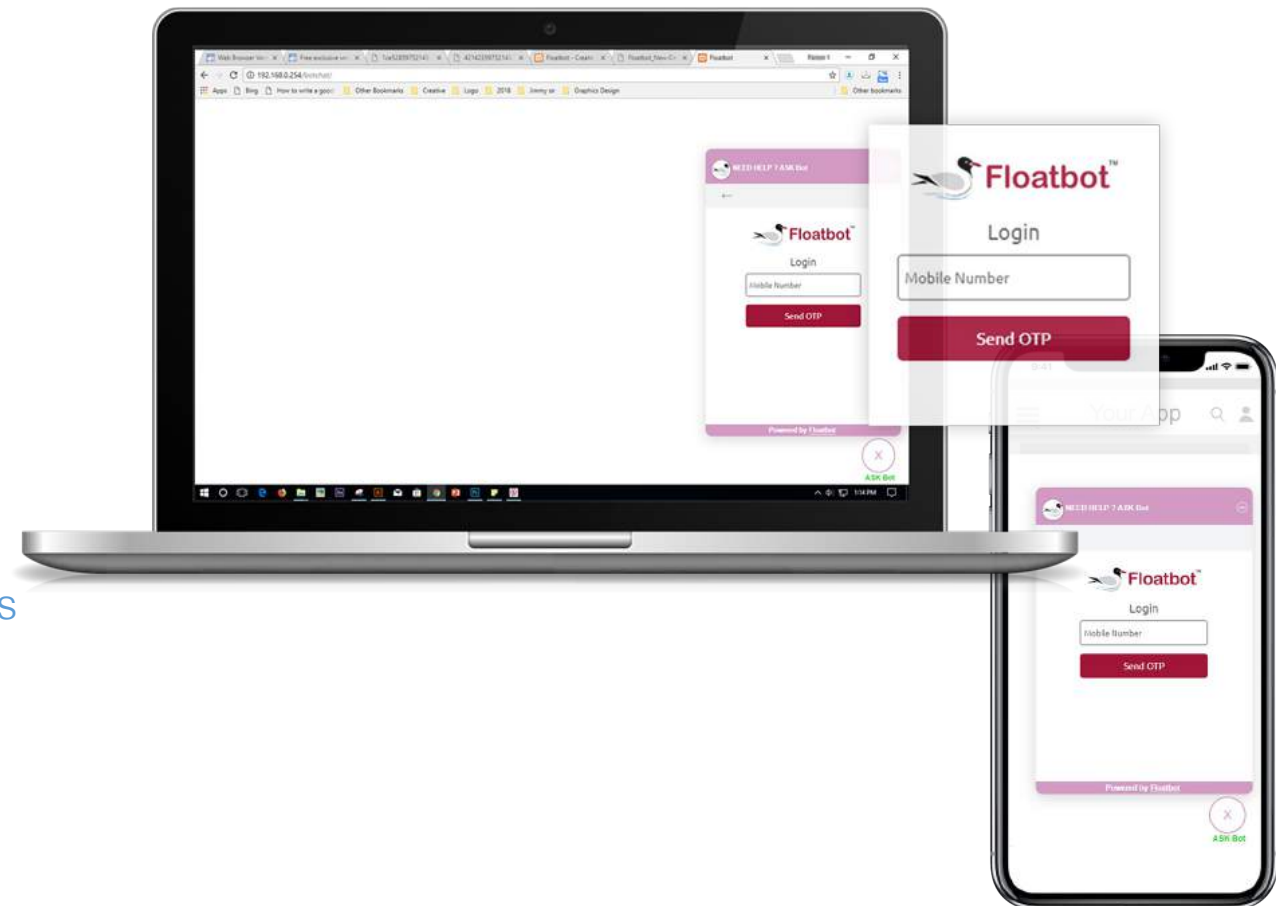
Web Browser Ver
Free exclusive ve
Floatbot - Creat
Floatbot_New-Ch
Floatbot
192.168.0.254/botchat/
Apps
Bing
How to write a good
Other Bookmarks
Creative
Logo
2018
Graphics Design
Other bookmarks

NEED HELP ? ASK Bot
Floatbot
Login
Mobile Number
Send OTP
Powered by Floatbot
X
ASK Bot

1:14 PM

Floatbot™
Login
Mobile Number
Send OTP

S

Your App
NEED HELP ? ASK Bot
Floatbot
Login
Mobile Number
Send OTP
Powered by Floatbot
X
ASK Bot